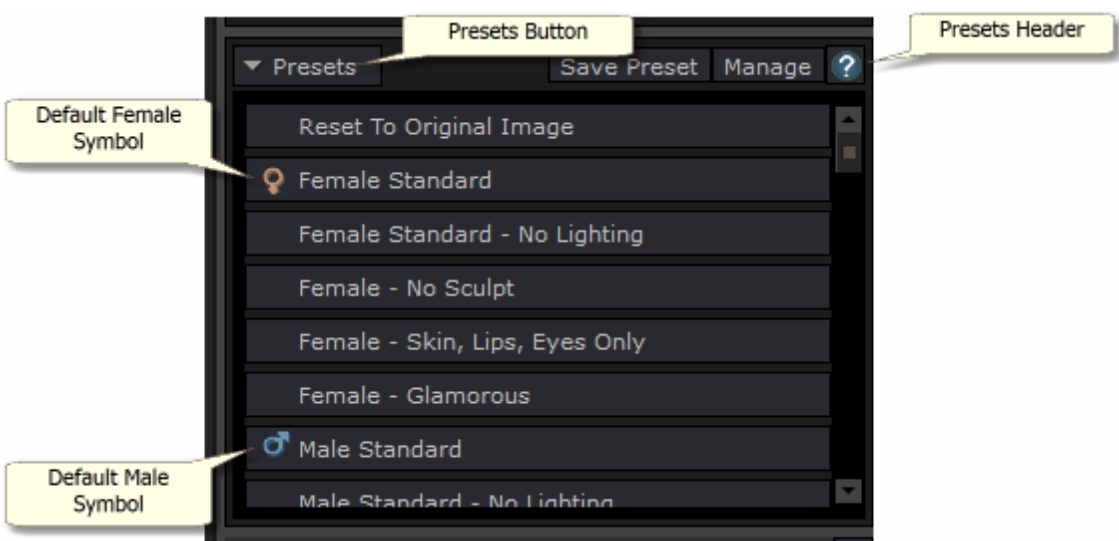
Presets Button

Presets Header

Presets

Save Preset

Manage

?

Default Female Symbol

Reset To Original Image

Female Standard

Female Standard - No Lighting

Female - No Sculpt

Female - Skin, Lips, Eyes Only

Female - Glamorous

Default Male Symbol

Male Standard

Male Standard - No Lighting